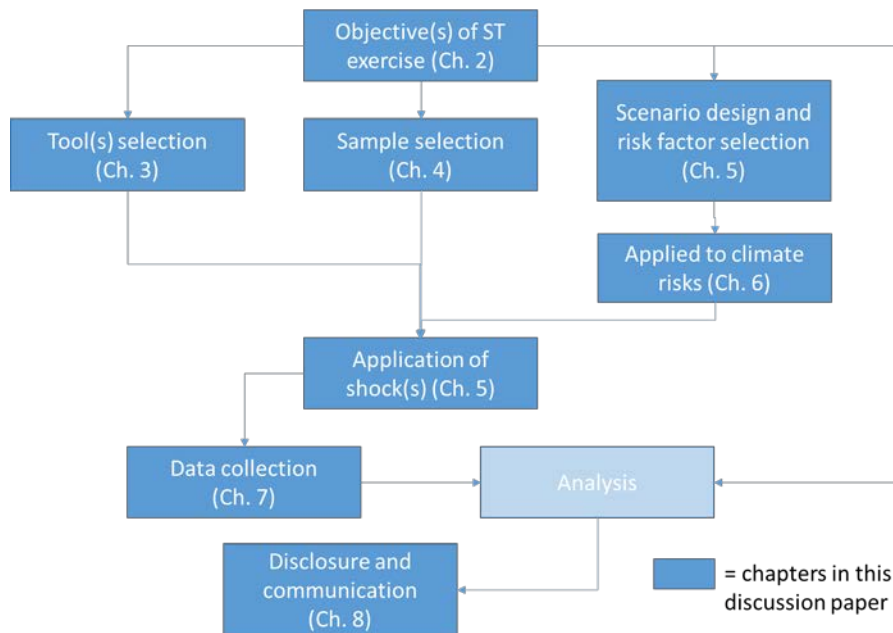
Objective(s) of ST exercise (Ch. 2)

Tool(s) selection (Ch. 3)

Sample selection (Ch. 4)

Scenario design and risk factor selection (Ch. 5)

Applied to climate risks (Ch. 6)

Application of shock(s) (Ch. 5)

Data collection (Ch. 7)

Analysis

Disclosure and communication (Ch. 8)

= chapters in this discussion paper